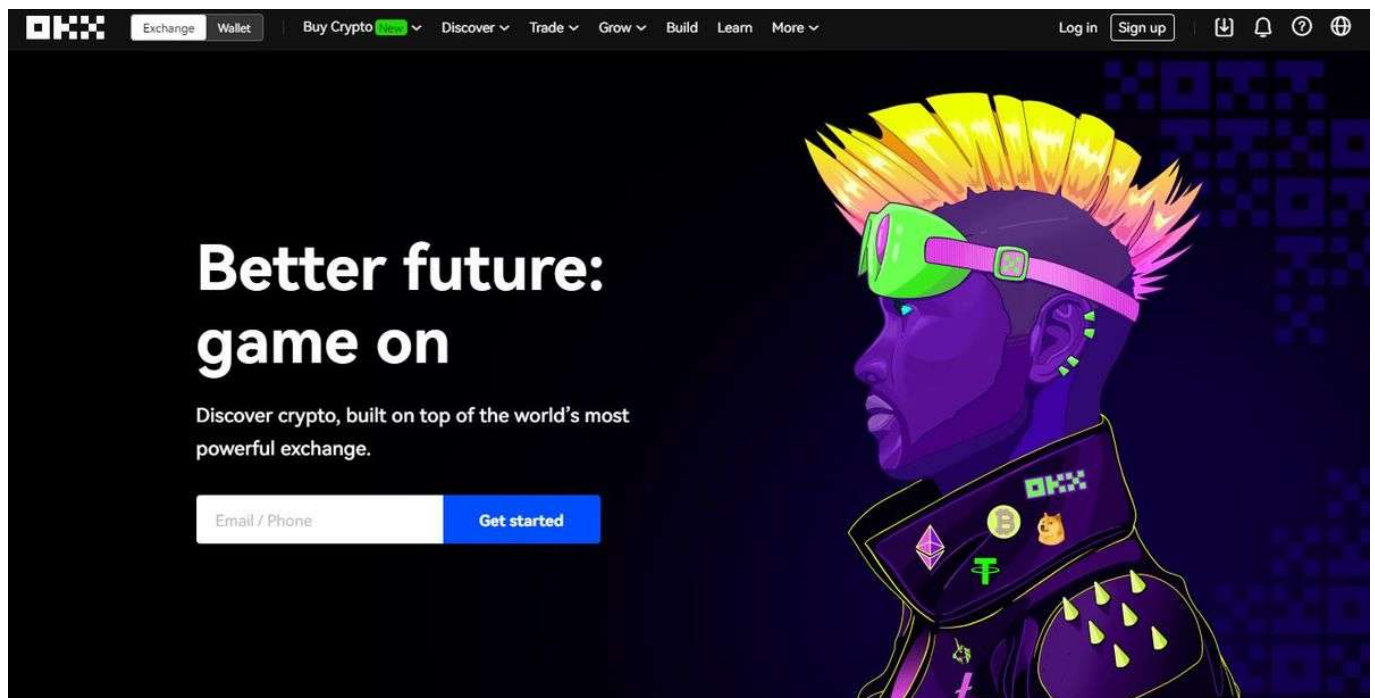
OKX Exchange Wallet Buy Crypto New Discover Trade Grow Build Learn More Log in Sign up

Better future: game on

Discover crypto, built on top of the world's most powerful exchange.

Email / Phone

Get started

OKX